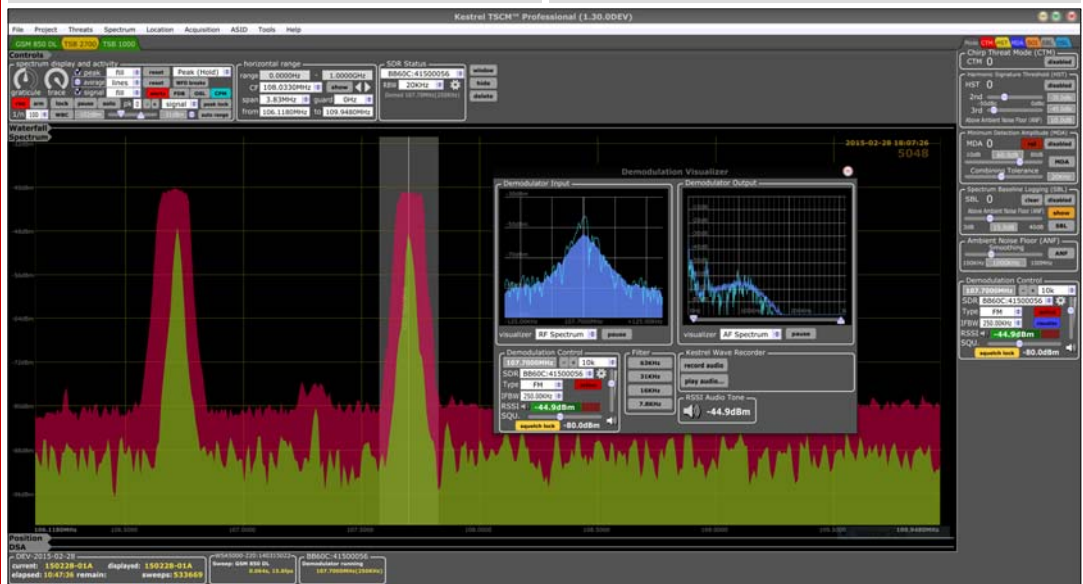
Kestrel TSCM™ Professional (1.30.0DEV)

File Project Threats Spectrum Location Acquisition ASID Tools Help

GSM 850 DL TSB 2700 TSB 1000

Controls

spectrum display and activity
peak fill reset Peak (Hold)
averag lines reset WFD brake
signal fill signal peak lock
graticule trace
auto range

horizontal range
range 0.0000Hz - 1.0000GHz
cf 108.0330MHz show
span 3.83MHz guard 0Hz
from 106.1180MHz to 109.9480MHz

SDR Status
BB60C:41500056
RBW 20KHz

Waterfall
Spectrum

2015-02-28 16:07:26
5048

Demodulation Visualizer

Demodulator Input
Demodulator Output
visualizer RF Spectrum pause
visualizer AF Spectrum pause

Demodulation Control
107.7000MHz 10k
SDR BB60C:41500056
Type FM
IFBW 250.00KHz
RSSI -44.9dBm
SQU.
squelch lock -80.0dBm

Filter
6.0KHz
3.1KHz
10KHz
7.8KHz

Kestrel Wave Recorder
record audio
play audio...

RSSI Audio Tone
-44.9dBm

106.1180MHz 109.9480MHz

Position
DSA

DEV-2015-02-28
current: 150228-01A displayed: 150228-01A
elapsed: 10:47:36 remain: sweeps: 533669

Sweep: GSM 850 DL

BB60C:41500056
Demodulator running

Chirp Threat Mode (CTM)
CTM 0 disabled

Harmonic Signature Threshold (HST)
HST 0 disabled
2nd
3rd
Above Ambient Noise Floor (ANF)

Minimum Detection Amplitude (MDA)
MDA 0 disabled
MDA
Combined Tolerance

Spectrum Baseline Logging (SBL)
SBL 0 clear disabled
Above Ambient Noise Floor (ANF) show
SBL

Ambient Noise Floor (ANF)
Smoothing
ANF

Demodulation Control
107.7000MHz 10k
SDR BB60C:41500056
Type FM
IFBW 250.00KHz
RSSI -44.9dBm
SQU.
squelch lock -80.0dBm